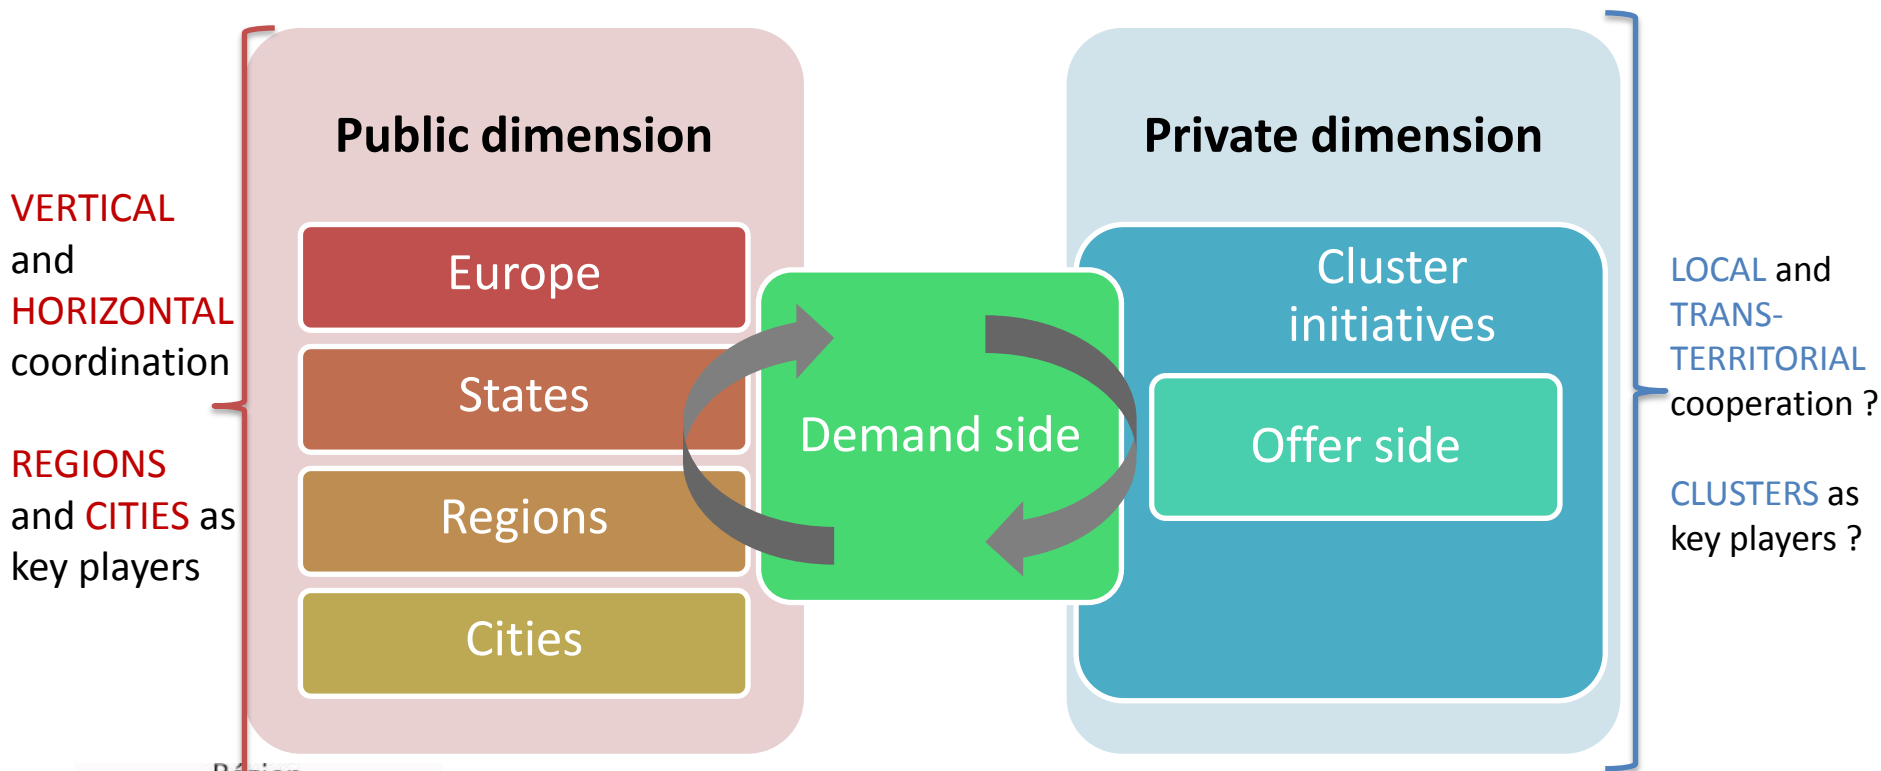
VERTICAL and HORIZONTAL coordination

REGIONS and CITIES as key players

Public dimension

Europe

States

Regions

Cities

Demand side

Private dimension

Cluster initiatives

Offer side

LOCAL and TRANS-TERRITORIAL cooperation ?

CLUSTERS as key players ?

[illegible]